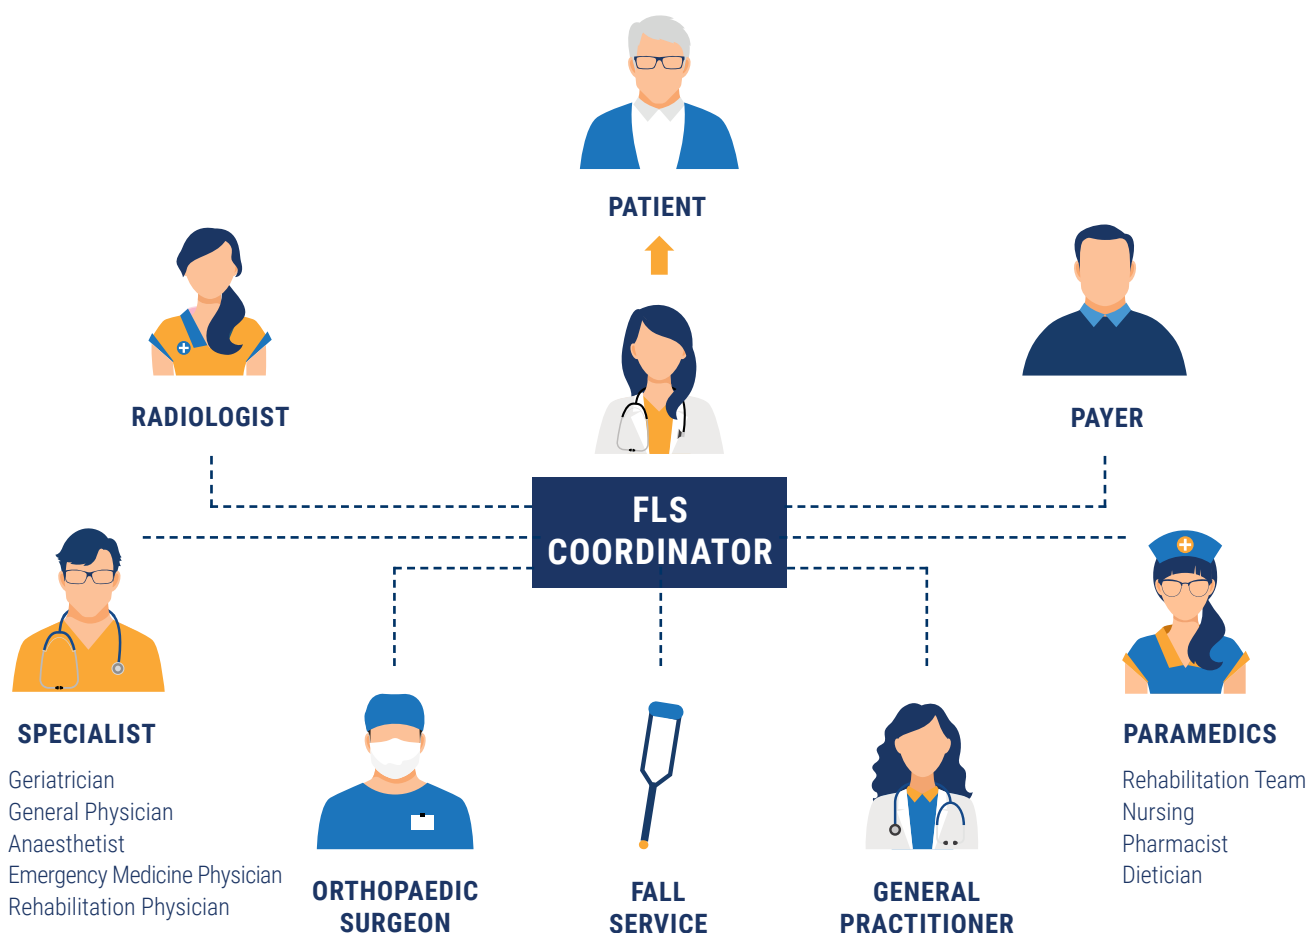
PATIENT

RADIOLOGIST

PAYER

FLS COORDINATOR

SPECIALIST

Geriatrician
General Physician
Anaesthetist
Emergency Medicine Physician
Rehabilitation Physician

ORTHOPAEDIC SURGEON

FALL SERVICE

GENERAL PRACTITIONER

PARAMEDICS

Rehabilitation Team
Nursing
Pharmacist
Dietician